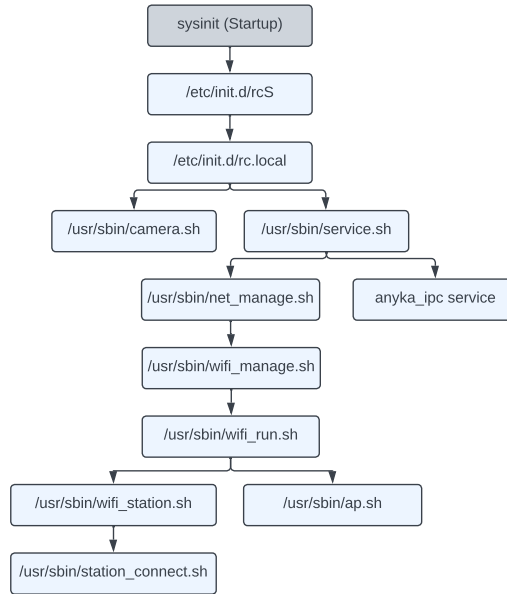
sysinit (Startup)

/etc/init.d/rcS

/etc/init.d/rc.local

/usr/sbin/camera.sh

/usr/sbin/service.sh

/usr/sbin/net_manage.sh

anyka_ipc service

/usr/sbin/wifi_manage.sh

/usr/sbin/wifi_run.sh

/usr/sbin/wifi_station.sh

/usr/sbin/ap.sh

/usr/sbin/station_connect.sh